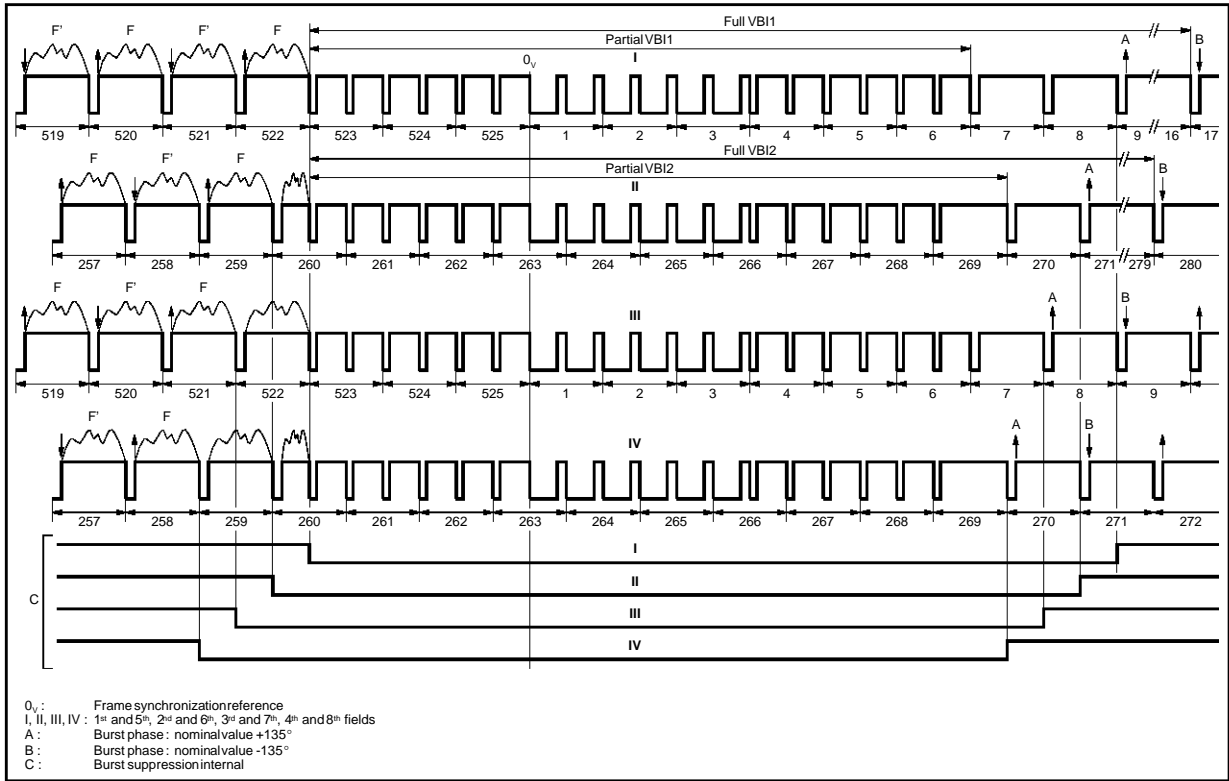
F' F F' F
Full VBI1
Partial VBI1
$0_V$
I
A
B
519 520 521 522 523 524 525 1 2 3 4 5 6 7 8 9 16 17

F F' F
Full VBI2
Partial VBI2
II
A
B
257 258 259 260 261 262 263 264 265 266 267 268 269 270 271 279 280

F F' F
III
A
B
519 520 521 522 523 524 525 1 2 3 4 5 6 7 8 9

F' F
IV
A
B
257 258 259 260 261 262 263 264 265 266 267 268 269 270 271 272

C
I
II
III
IV

$0_V$ : Frame synchronization reference
I, II, III, IV : $1^{st}$ and $5^{th}$, $2^{nd}$ and $6^{th}$, $3^{rd}$ and $7^{th}$, $4^{th}$ and $8^{th}$ fields
A : Burst phase : nominal value +135°
B : Burst phase : nominal value -135°
C : Burst suppression internal